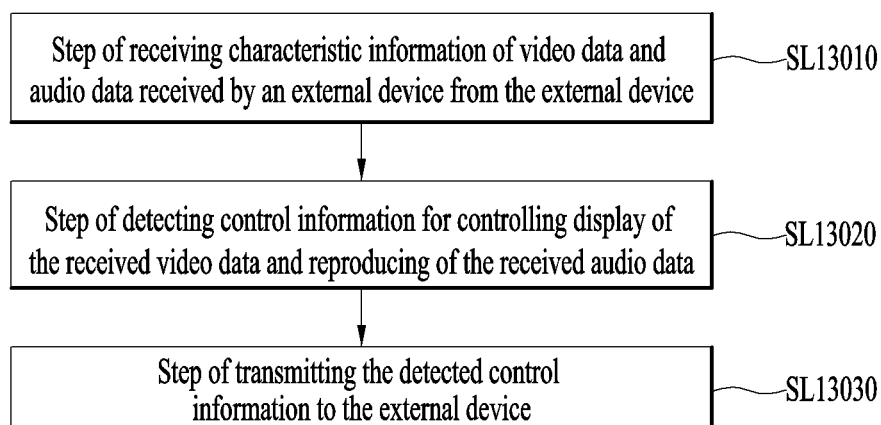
Step of receiving characteristic information of video data and audio data received by an external device from the external device

SL13010

Step of detecting control information for controlling display of the received video data and reproducing of the received audio data

SL13020

Step of transmitting the detected control information to the external device

SL13030